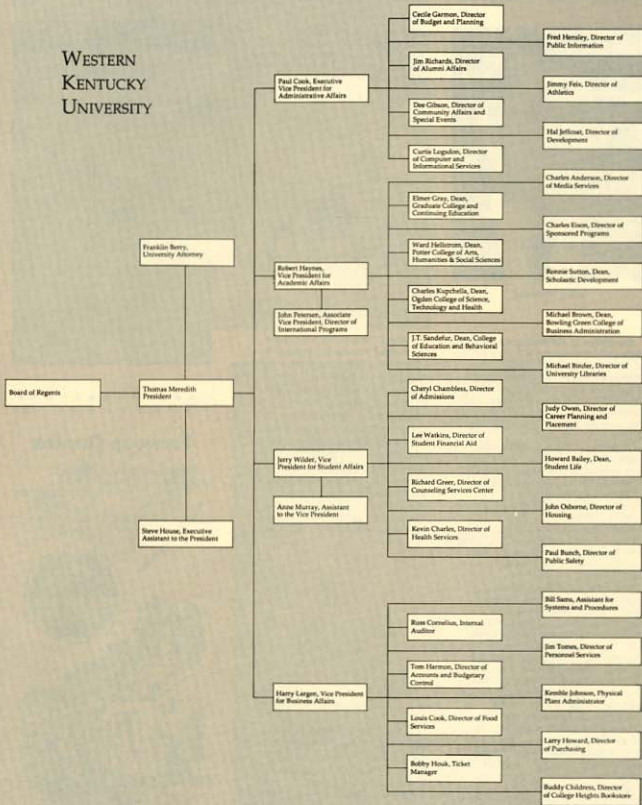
WESTERN KENTUCKY UNIVERSITY

Board of Regents

Thomas Meredith President

Franklin Berry, University Attorney

Steve House, Executive Assistant to the President

Paul Cook, Executive Vice President for Administrative Affairs

Cecile Garmon, Director of Budget and Planning

Fred Hensley, Director of Public Information

Jim Richards, Director of Alumni Affairs

Jimmy Feix, Director of Athletics

Dee Gibson, Director of Community Affairs and Special Events

Hal Jellicoat, Director of Development

Curtis Logsdon, Director of Computer and Informational Services

Robert Haynes, Vice President for Academic Affairs

John Petersen, Associate Vice President, Director of International Programs

Charles Anderson, Director of Media Services

Elmer Gray, Dean, Graduate College and Continuing Education

Charles Eison, Director of Sponsored Programs

Ward Hellstrom, Dean, Potter College of Arts, Humanities & Social Sciences

Ronnie Sutton, Dean, Scholastic Development

Charles Kupchella, Dean, Ogden College of Science, Technology and Health

Michael Brown, Dean, Bowling Green College of Business Administration

J.T. Sandefur, Dean, College of Education and Behavioral Sciences

Michael Binder, Director of University Libraries

Jerry Wilder, Vice President for Student Affairs

Anne Murray, Assistant to the Vice President

Cheryl Chambless, Director of Admissions

Judy Owen, Director of Career Planning and Placement

Lee Watkins, Director of Student Financial Aid

Howard Bailey, Dean, Student Life

Richard Greer, Director of Counseling Services Center

John Osborne, Director of Housing

Kevin Charles, Director of Health Services

Paul Bunch, Director of Public Safety

Harry Largen, Vice President for Business Affairs

Bill Sams, Assistant for Systems and Procedures

Ross Cornelius, Internal Auditor

Jim Tomes, Director of Personnel Services

Tom Harmon, Director of Accounts and Budgetary Control

Kemble Johnson, Physical Plant Administrator

Louis Cook, Director of Food Services

Larry Howard, Director of Purchasing

Bobby Houk, Ticket Manager

Buddy Childress, Director of College Heights Bookstore